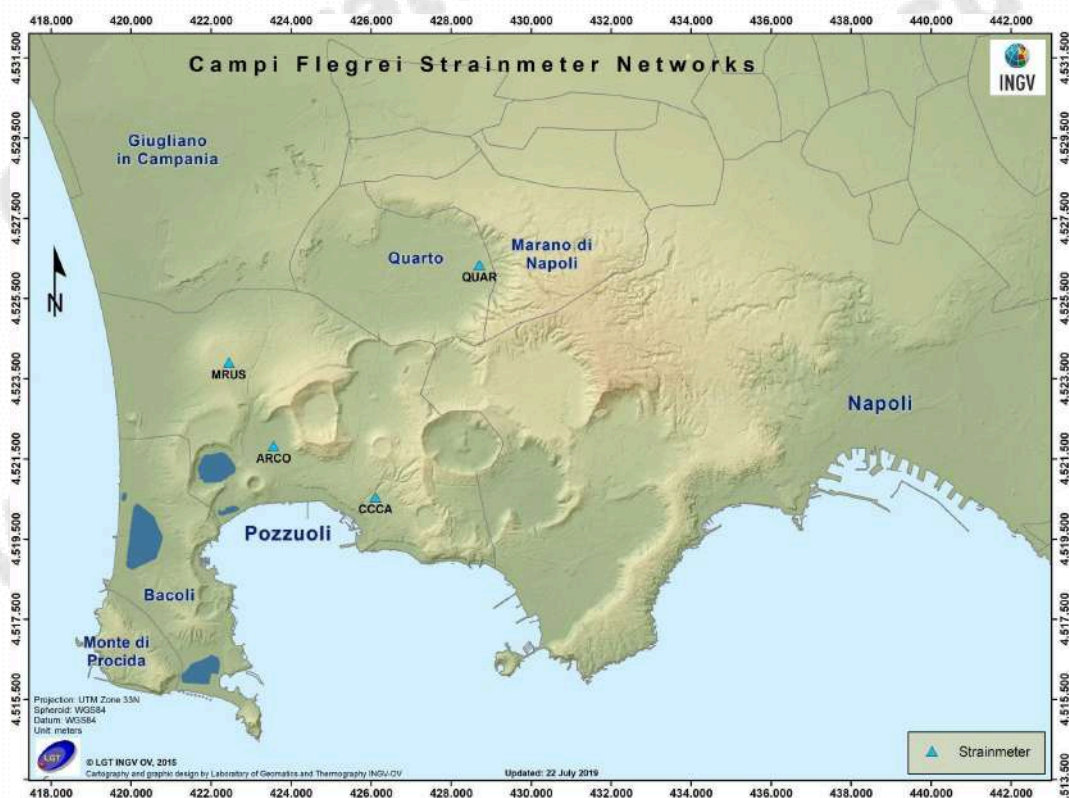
418.000 420.000 422.000 424.000 426.000 428.000 430.000 432.000 434.000 436.000 438.000 440.000 442.000

Campi Flegrei Strainmeter Networks

INGV

4.531.500 4.529.500 4.527.500 4.525.500 4.523.500 4.521.500 4.519.500 4.517.500 4.515.500

Giugliano in Campania

Quarto

Marano di Napoli

QUAR

N

MRUS

ARCO

CCCA

Napoli

Pozzuoli

Bacoli

Monte di Procida

Projection: UTM Zone 33N
Spheroid: WGS84
Datum: WGS84
Unit: meters

© LGT INGV OV, 2015
Cartography and graphic design by Laboratory of Geomatics and Thermography INGV-OV

Updated: 22 July 2019

Strainmeter

418.000 420.000 422.000 424.000 426.000 428.000 430.000 432.000 434.000 436.000 438.000 440.000 442.000

4.531.500 4.529.500 4.527.500 4.525.500 4.523.500 4.521.500 4.519.500 4.517.500 4.515.500 4.513.500